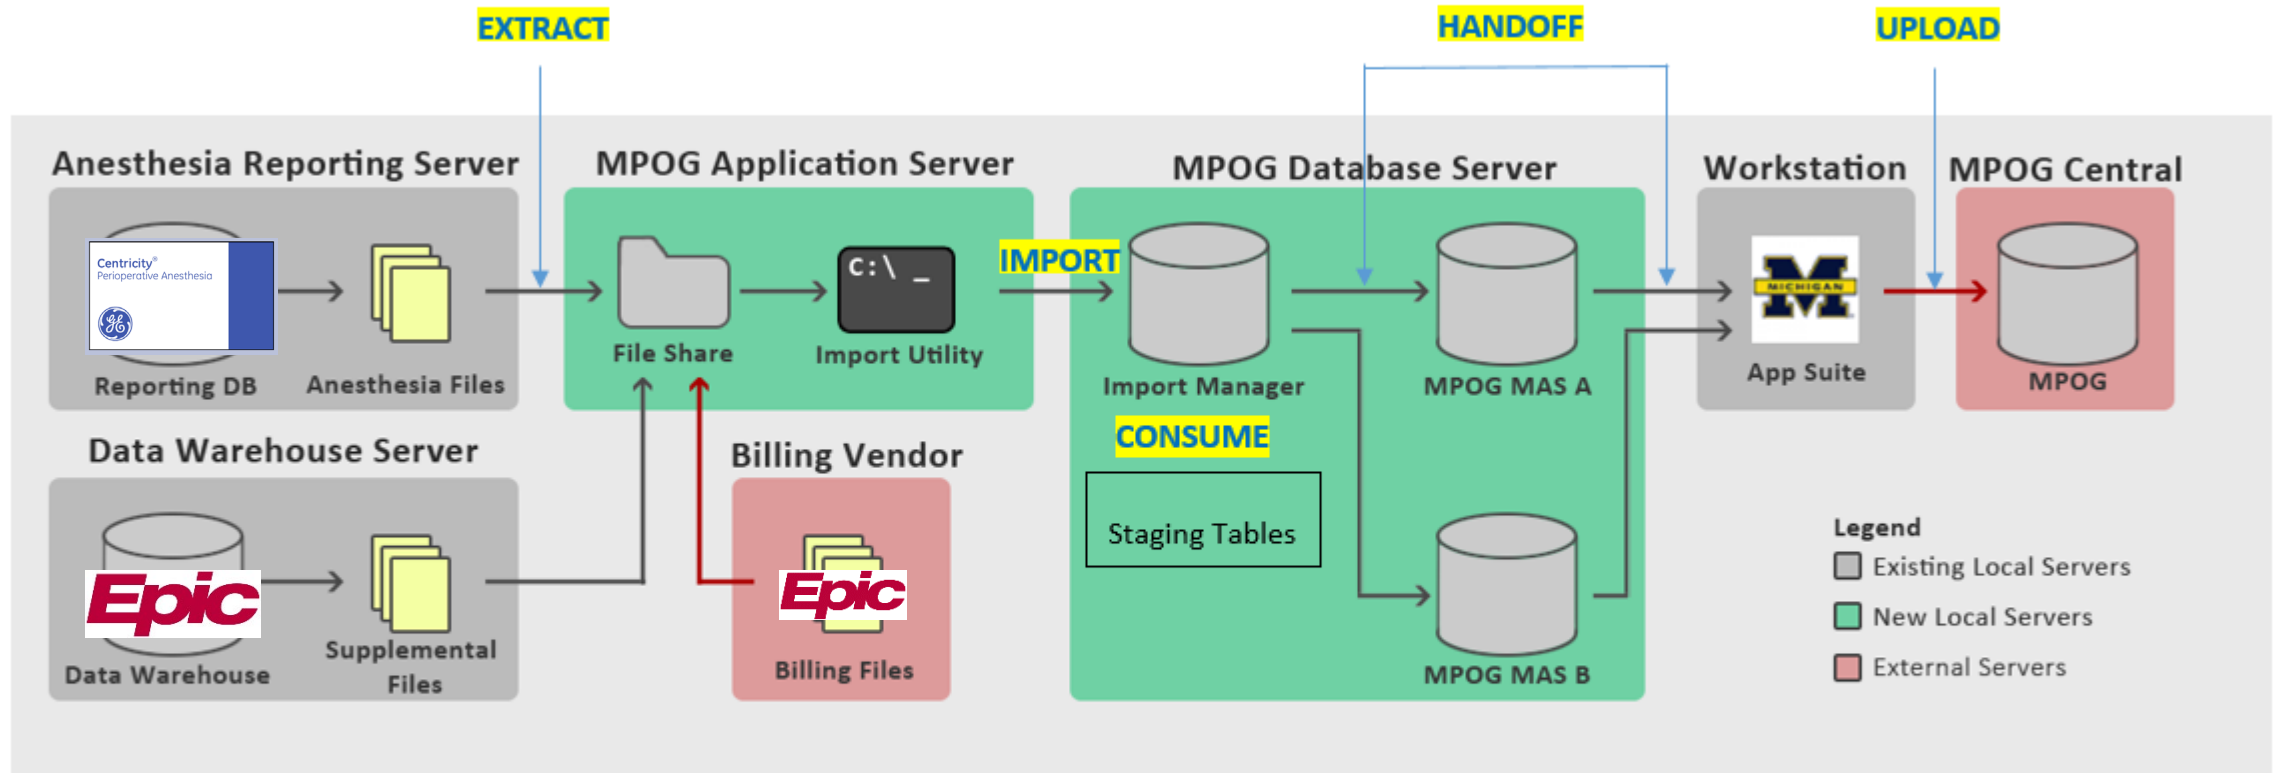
EXTRACT

HANDOFF

UPLOAD

Anesthesia Reporting Server

Centricity® Perioperative Anesthesia

Reporting DB

Anesthesia Files

MPOG Application Server

File Share

C:\ _

Import Utility

IMPORT

MPOG Database Server

Import Manager

MPOG MAS A

CONSUME

Staging Tables

MPOG MAS B

Workstation

MICHIGAN

App Suite

MPOG Central

MPOG

Data Warehouse Server

Epic

Data Warehouse

Supplemental Files

Billing Vendor

Epic

Billing Files

Legend

Existing Local Servers

New Local Servers

External Servers